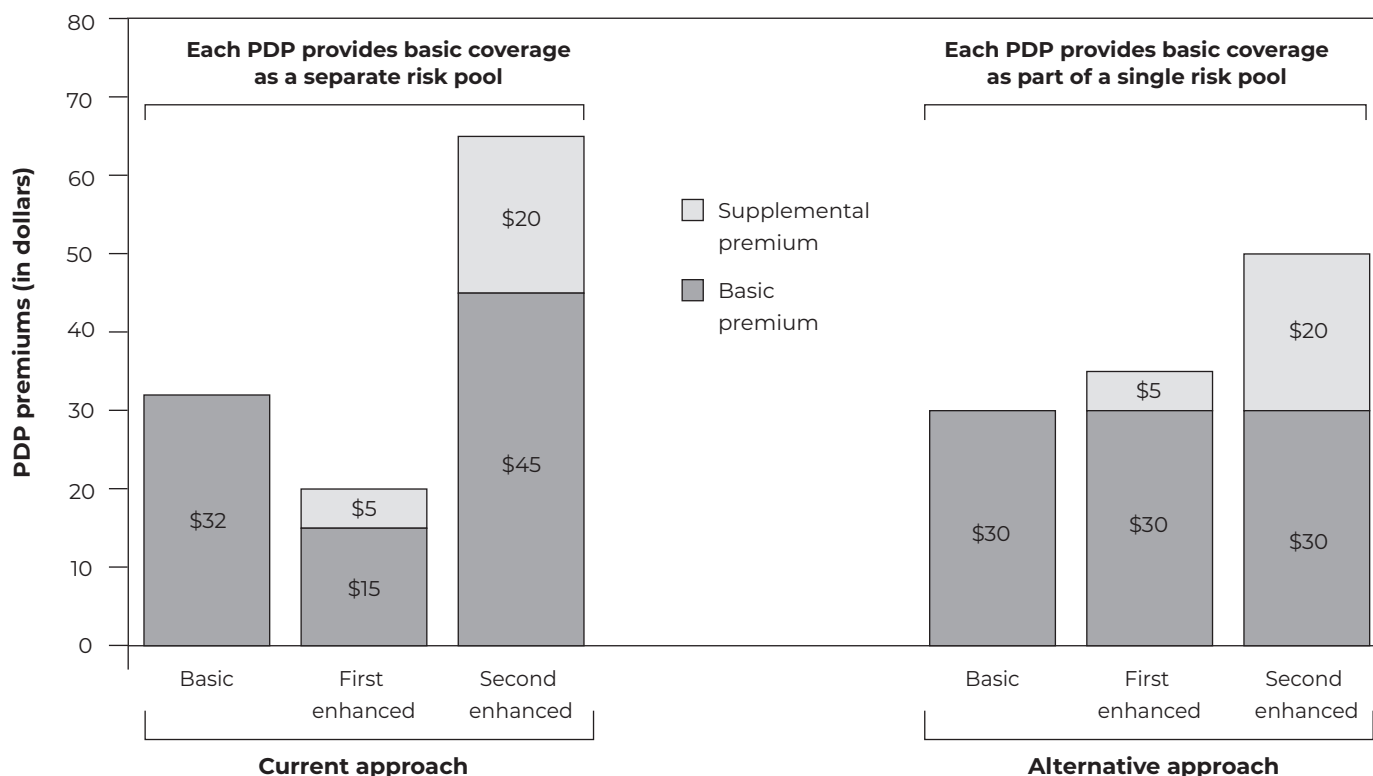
80
70
60
50
40
30
20
10
0

PDP premiums (in dollars)

Each PDP provides basic coverage as a separate risk pool

Each PDP provides basic coverage as part of a single risk pool

Supplemental premium
Basic premium

$32
$5
$15
$20
$45

$30
$5
$30
$20
$30

Basic
First enhanced
Second enhanced

Current approach

Basic
First enhanced
Second enhanced

Alternative approach